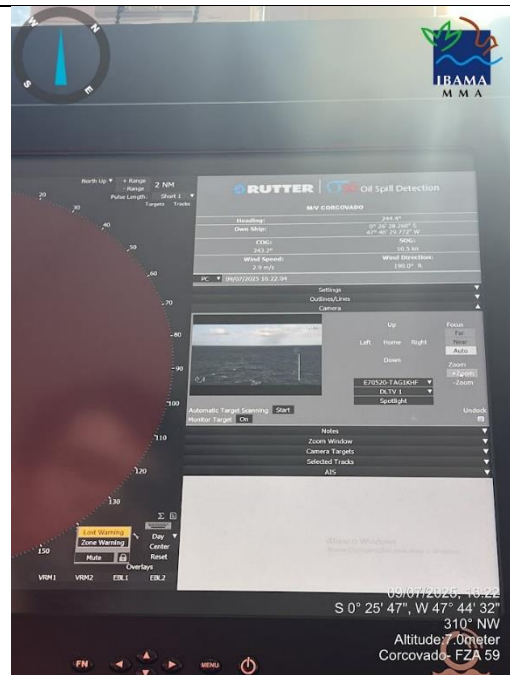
N
E
S
IBAMA
MMA

North Up ▾ + Range
- Range 2 NM
Pulse Length: Short 1 ▾
Targets Tracks

20
30
40
50
60
70
80
90
100
110
120
130
150

RUTTER | Oil Spill Detection
M/V CORCOVADO
Heading: 244.4°
Own Ship: 0° 26' 28.260" S
47° 46' 19.772" W
COG: 243.2°
SOG: 10.5 kn
Wind Speed: 2.9 m/s
Wind Direction: 190.0° R
PC ▾ 09/07/2025 16:22:04

Settings
Outlines/Lines
Camera
Up
Left Home Right
Down
Focus
Far
Near
Auto
Zoom
+Zoom
-Zoom
E70520-TAG1KHF ▾
DLTV 1 ▾
Spotlight
Automatic Target Scanning Start
Monitor Target On
Undock
Notes
Zoom Window
Camera Targets
Selected Tracks
AIS

Lost Warning
Zone Warning
Mute
Day
Center
Reset
Overlays
VRM1 VRM2 EBL1 EBL2

09/07/2025, 16:22
S 0° 25' 47", W 47° 44' 32"
310° NW
Altitude:7.0meter
Corcovado- FZA 59

FN MENU